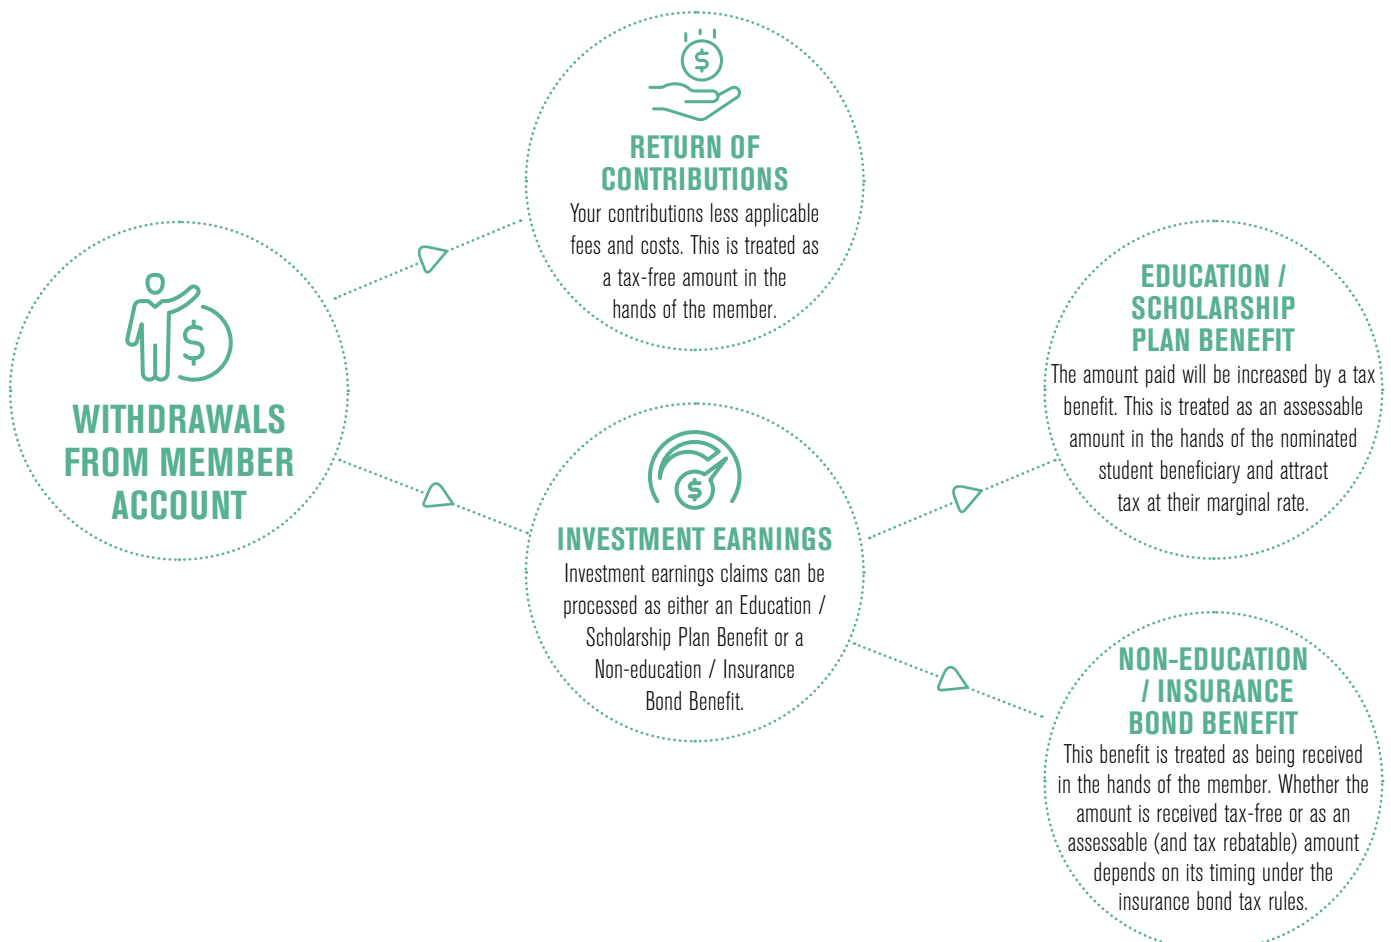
WITHDRAWALS FROM MEMBER ACCOUNT

RETURN OF CONTRIBUTIONS
Your contributions less applicable fees and costs. This is treated as a tax-free amount in the hands of the member.

INVESTMENT EARNINGS
Investment earnings claims can be processed as either an Education / Scholarship Plan Benefit or a Non-education / Insurance Bond Benefit.

EDUCATION / SCHOLARSHIP PLAN BENEFIT
The amount paid will be increased by a tax benefit. This is treated as an assessable amount in the hands of the nominated student beneficiary and attract tax at their marginal rate.

NON-EDUCATION / INSURANCE BOND BENEFIT
This benefit is treated as being received in the hands of the member. Whether the amount is received tax-free or as an assessable (and tax rebatable) amount depends on its timing under the insurance bond tax rules.